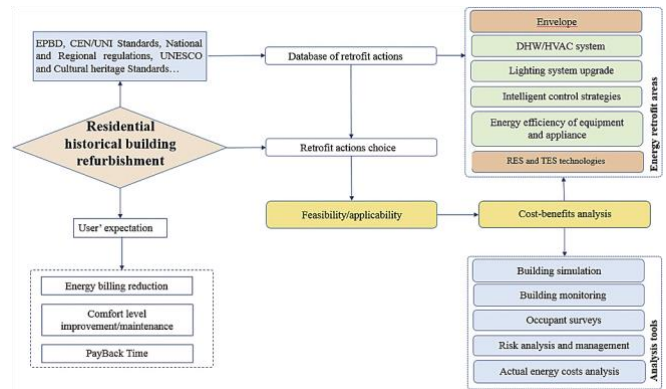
EPBD, CEN/UNI Standards, National and Regional regulations, UNESCO and Cultural heritage Standards…

Residential historical building refurbishment

Database of retrofit actions

Retrofit actions choice

User' expectation

Energy billing reduction

Comfort level improvement/maintenance

PayBack Time

Feasibility/applicability

Cost-benefits analysis

Envelope

DHW/HVAC system

Lighting system upgrade

Intelligent control strategies

Energy efficiency of equipment and appliance

RES and TES technologies

Energy retrofit areas

Building simulation

Building monitoring

Occupant surveys

Risk analysis and management

Actual energy costs analysis

Analysis tools